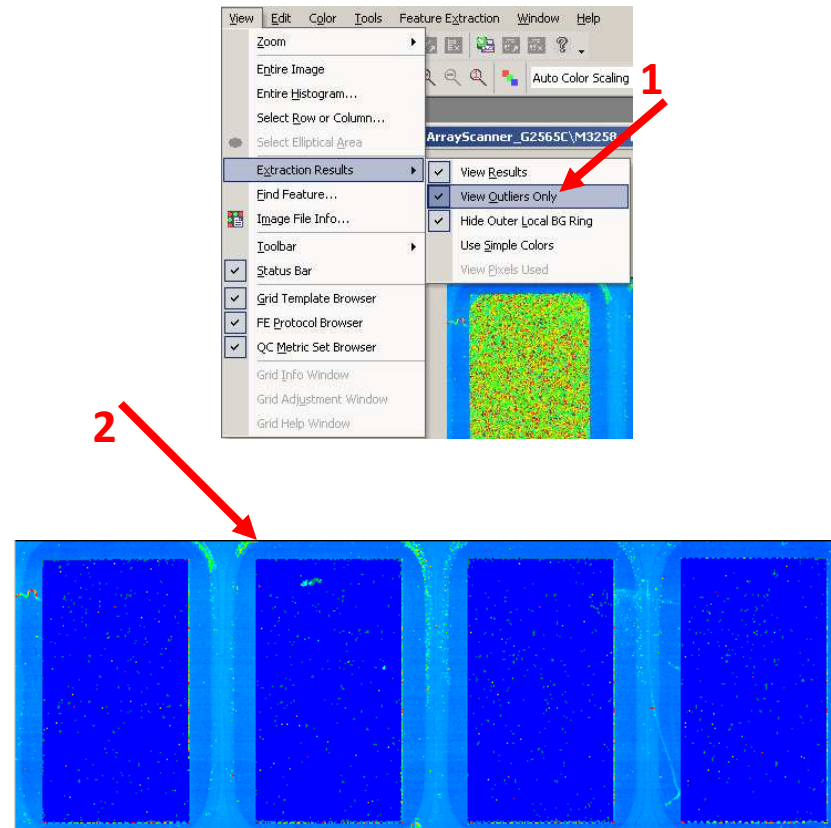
View Edit Color Tools Feature Extraction Window Help

Auto Color Scaling

1

Zoom
Entire Image
Entire Histogram...
Select Row or Column...
Select Elliptical Area
Extraction Results
Find Feature...
Image File Info...
Toolbar
Status Bar
Grid Template Browser
FE Protocol Browser
QC Metric Set Browser
Grid Info Window
Grid Adjustment Window
Grid Help Window

ArrayScanner_G2565C\M3258

View Results
View Outliers Only
Hide Outer Local BG Ring
Use Simple Colors
View Pixels Used

2